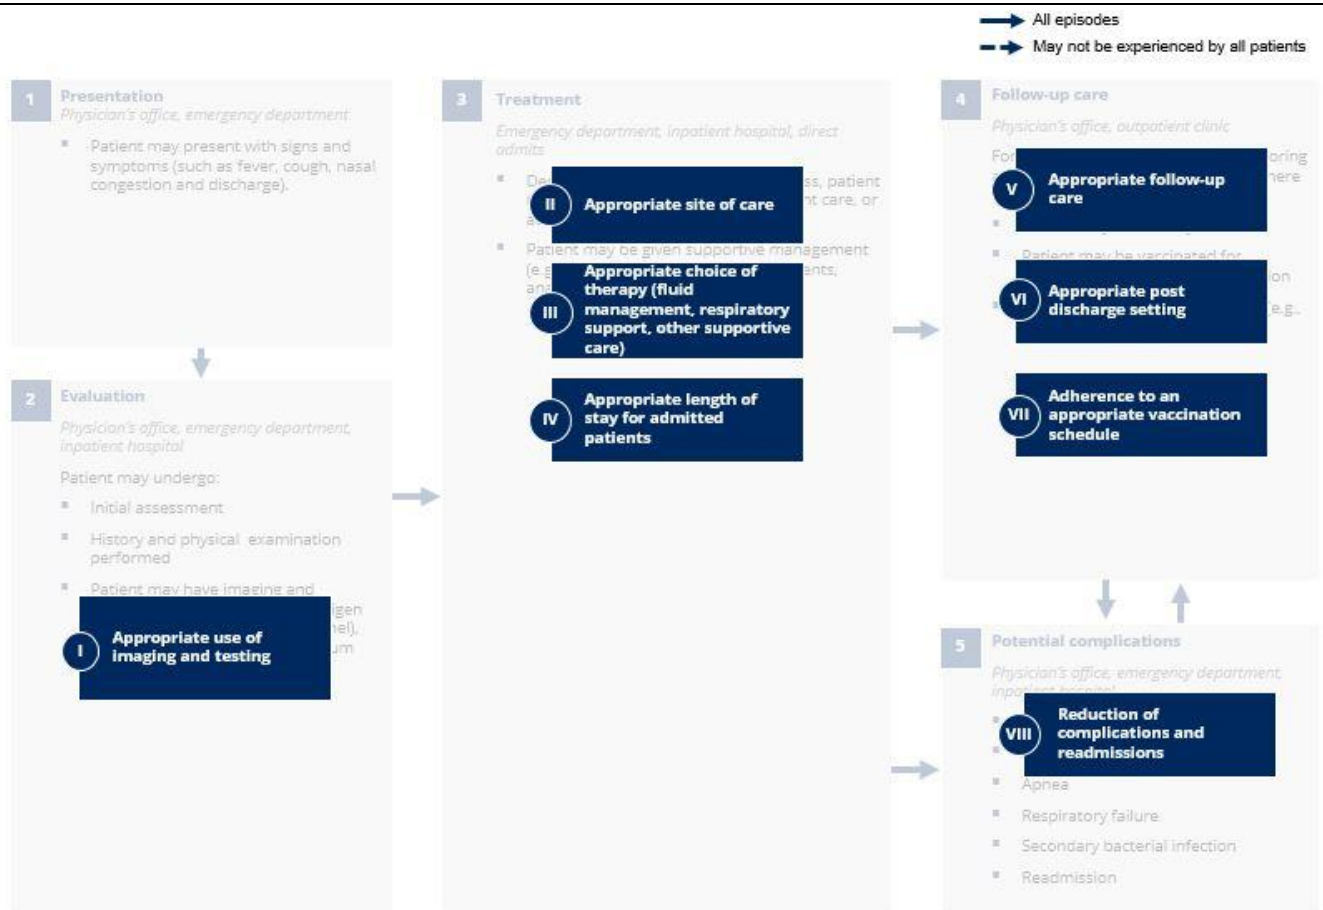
All episodes
May not be experienced by all patients

1 Presentation
Physician's office, emergency department
▪ Patient may present with signs and symptoms (such as fever, cough, nasal congestion and discharge).

2 Evaluation
Physician's office, emergency department, inpatient hospital
Patient may undergo:
▪ Initial assessment
▪ History and physical examination performed
▪ Patient may have imaging and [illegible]
I Appropriate use of imaging and testing

3 Treatment
Emergency department, inpatient hospital, direct admits
▪ De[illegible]
II Appropriate site of care
▪ Patient may be given supportive management
III Appropriate choice of therapy (fluid management, respiratory support, other supportive care)
IV Appropriate length of stay for admitted patients

4 Follow-up care
Physician's office, outpatient clinic
V Appropriate follow-up care
▪ Patient may be vaccinated for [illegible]
VI Appropriate post discharge setting
VII Adherence to an appropriate vaccination schedule

5 Potential complications
Physician's office, emergency department, inpatient hospital
VIII Reduction of complications and readmissions
▪ Apnea
▪ Respiratory failure
▪ Secondary bacterial infection
▪ Readmission